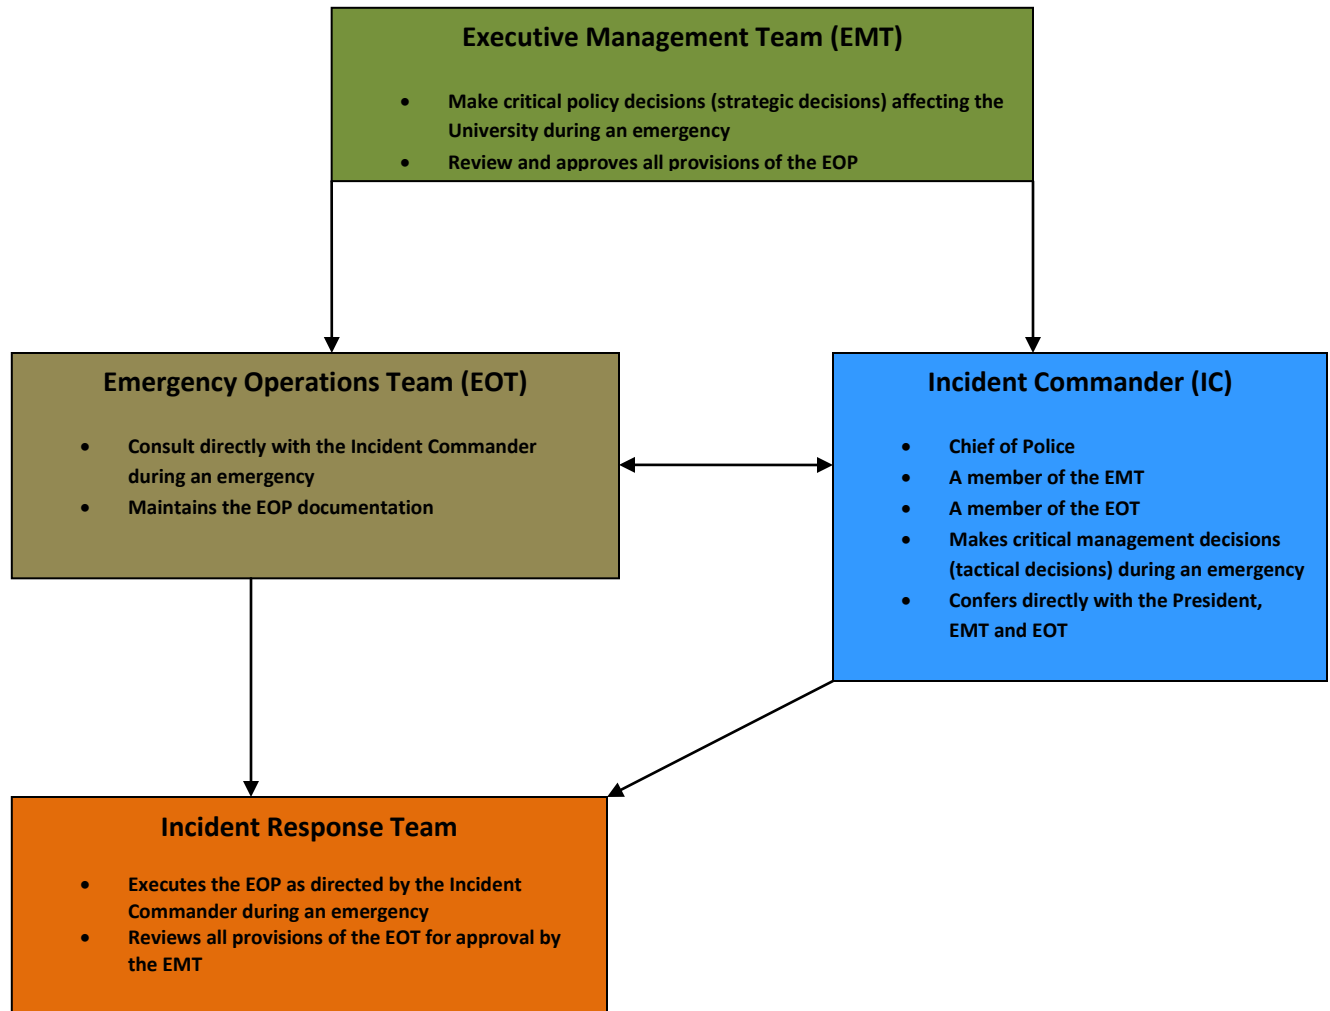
Executive Management Team (EMT)

- Make critical policy decisions (strategic decisions) affecting the University during an emergency
- Review and approves all provisions of the EOP

Emergency Operations Team (EOT)

- Consult directly with the Incident Commander during an emergency
- Maintains the EOP documentation

Incident Commander (IC)

- Chief of Police
- A member of the EMT
- A member of the EOT
- Makes critical management decisions (tactical decisions) during an emergency
- Confers directly with the President, EMT and EOT

Incident Response Team

- Executes the EOP as directed by the Incident Commander during an emergency
- Reviews all provisions of the EOT for approval by the EMT